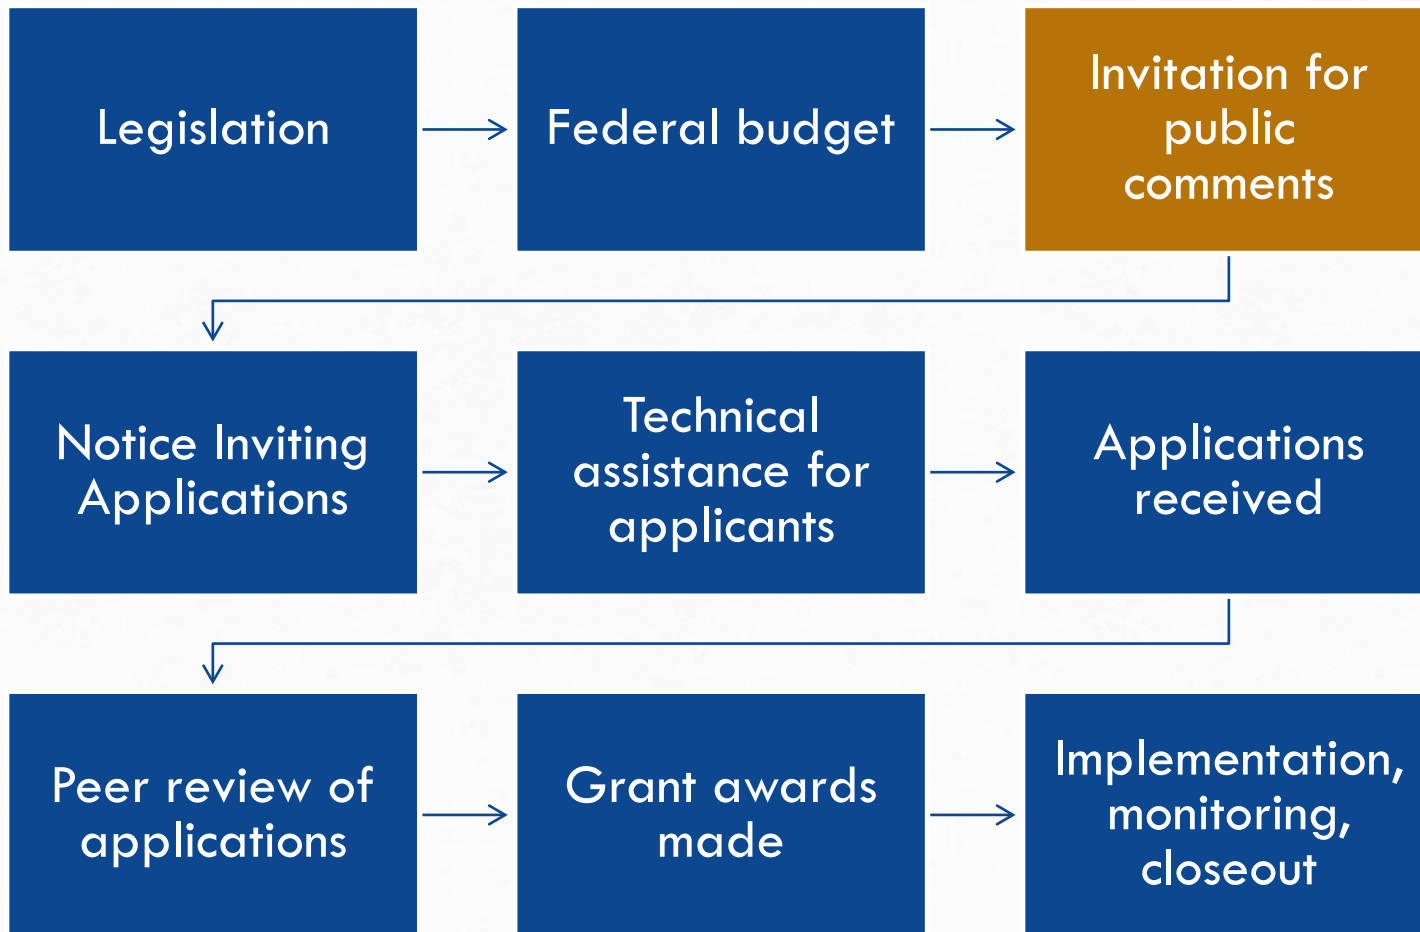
Legislation

Federal budget

Invitation for public comments

Notice Inviting Applications

Technical assistance for applicants

Applications received

Peer review of applications

Grant awards made

Implementation, monitoring, closeout